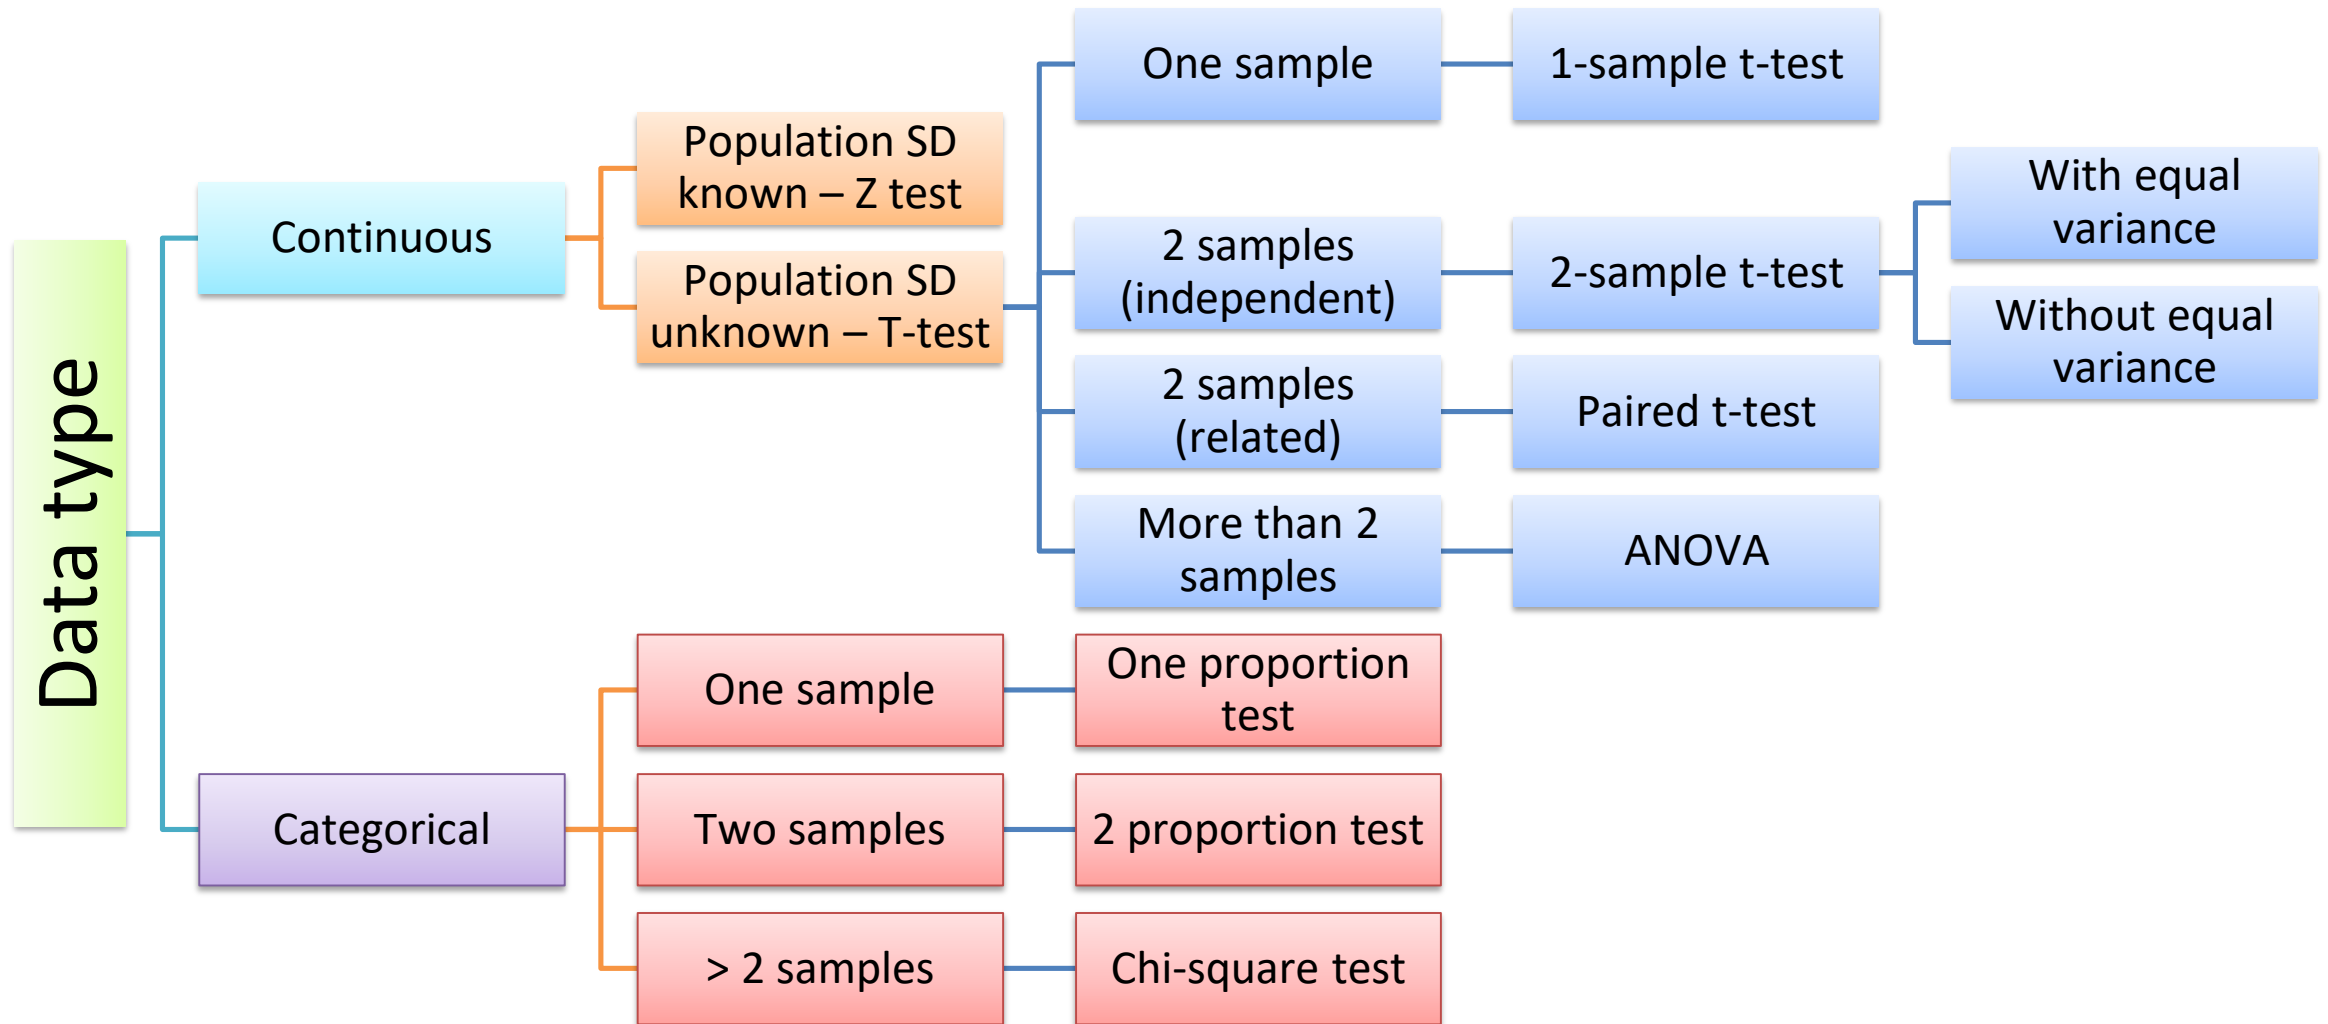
Data type

Continuous

Population SD known – Z test

Population SD unknown – T-test

One sample

1-sample t-test

2 samples (independent)

2-sample t-test

With equal variance

Without equal variance

2 samples (related)

Paired t-test

More than 2 samples

ANOVA

Categorical

One sample

One proportion test

Two samples

2 proportion test

> 2 samples

Chi-square test